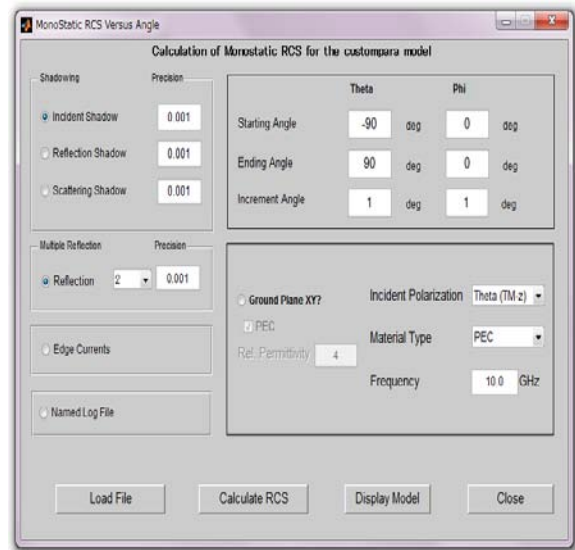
MonoStatic RCS Versus Angle

Calculation of Monostatic RCS for the custompara model

Shadowing

Precision

Incident Shadow 0.001

Reflection Shadow 0.001

Scattering Shadow 0.001

| | Theta | | Phi | |
|---|---|---|---|---|
| Starting Angle | -90 | deg | 0 | deg |
| Ending Angle | 90 | deg | 0 | deg |
| Increment Angle | 1 | deg | 1 | deg |

Multiple Reflection

Precision

Reflection 2 0.001

Ground Plane XY?

PEC

Rel. Permittivity 4

Incident Polarization Theta (TM z)

Material Type PEC

Frequency 10.0 GHz

Edge Currents

Named Log File

Load File

Calculate RCS

Display Model

Close